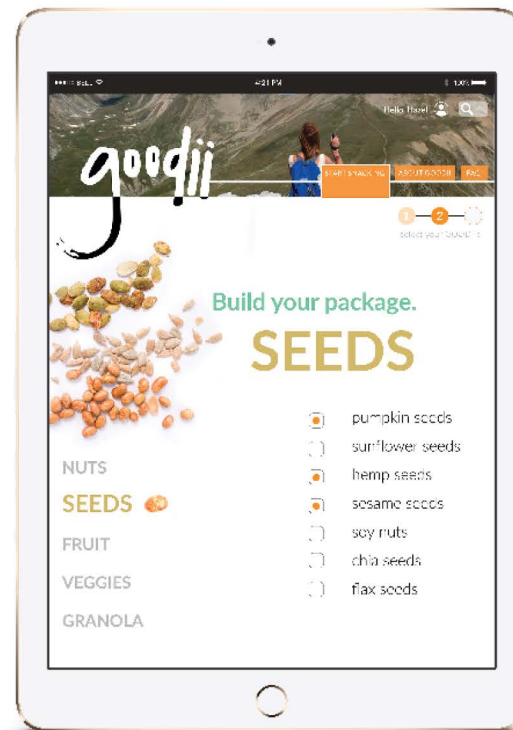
4:21 PM

Hello Hazel

goodji

START SNACKING

ABOUT GOODJI

FAQ

1 2 3

select your goodjis

Build your package.

SEEDS

pumpkin seeds

sunflower seeds

hemp seeds

sesame seeds

soy nuts

chia seeds

flax seeds

NUTS

SEEDS

FRUIT

VEGGIES

GRANOLA